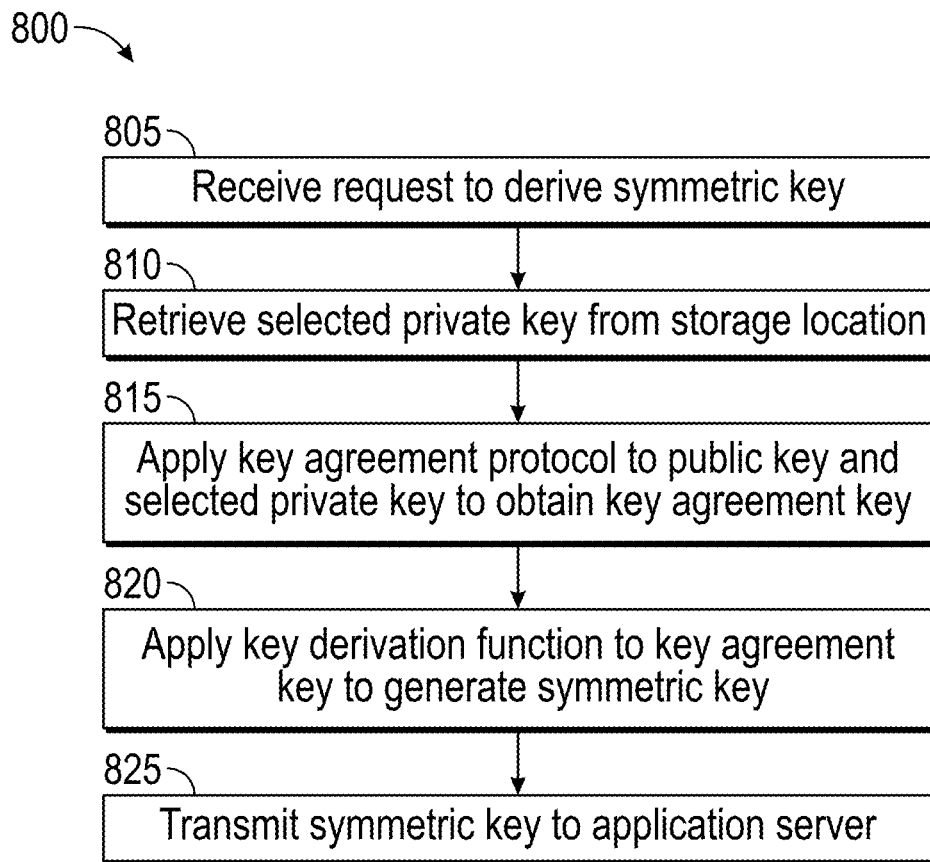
800

805
Receive request to derive symmetric key

810
Retrieve selected private key from storage location

815
Apply key agreement protocol to public key and selected private key to obtain key agreement key

820
Apply key derivation function to key agreement key to generate symmetric key

825
Transmit symmetric key to application server